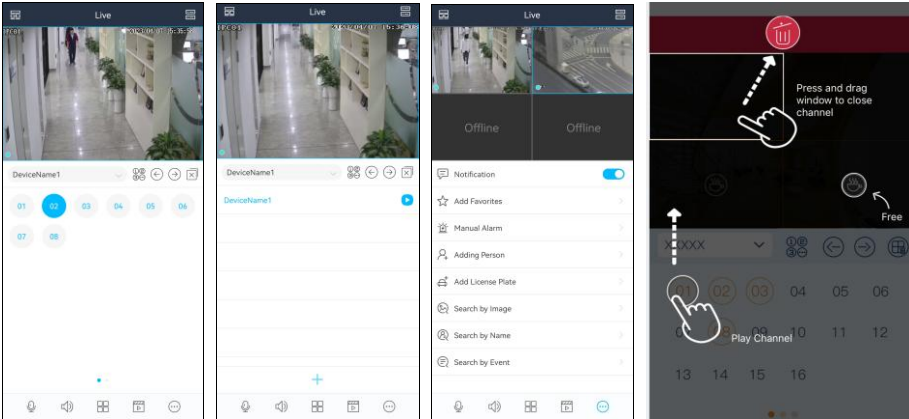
Live

IPC01 2023-06-07 15:35:59

DeviceName1

01 02 03 04 05 06
07 08

Live

IPC01 2023-04-07 15:36:03

DeviceName1

DeviceName1

+

Live

Offline Offline

Notification

Add Favorites

Manual Alarm

Adding Person

Add License Plate

Search by Image

Search by Name

Search by Event

Press and drag window to close channel

Free

XXXXX

01 02 03 04 05 06
07 08 09 10 11 12
13 14 15 16

Play Channel